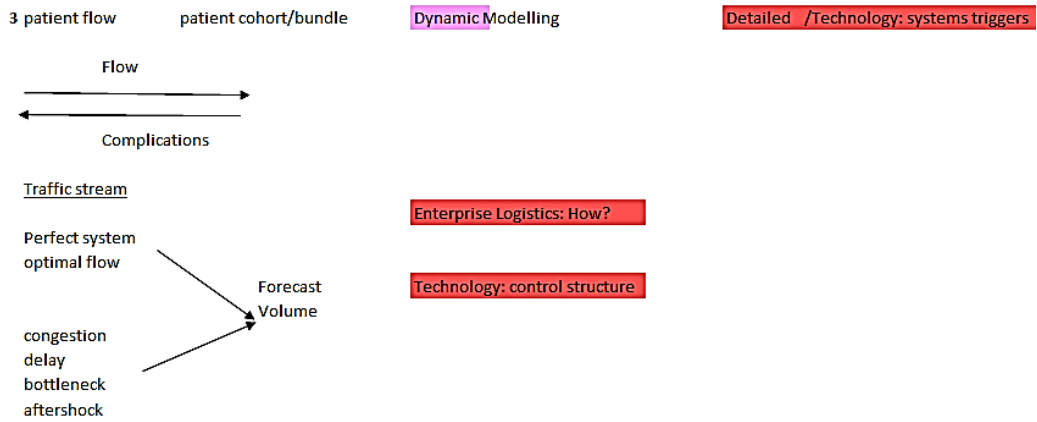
3 patient flow

patient cohort/bundle

Dynamic Modelling

Detailed /Technology: systems triggers

Flow

Complications

Traffic stream

Enterprise Logistics: How?

Perfect system
optimal flow

Forecast
Volume

Technology: control structure

congestion
delay
bottleneck
aftershock